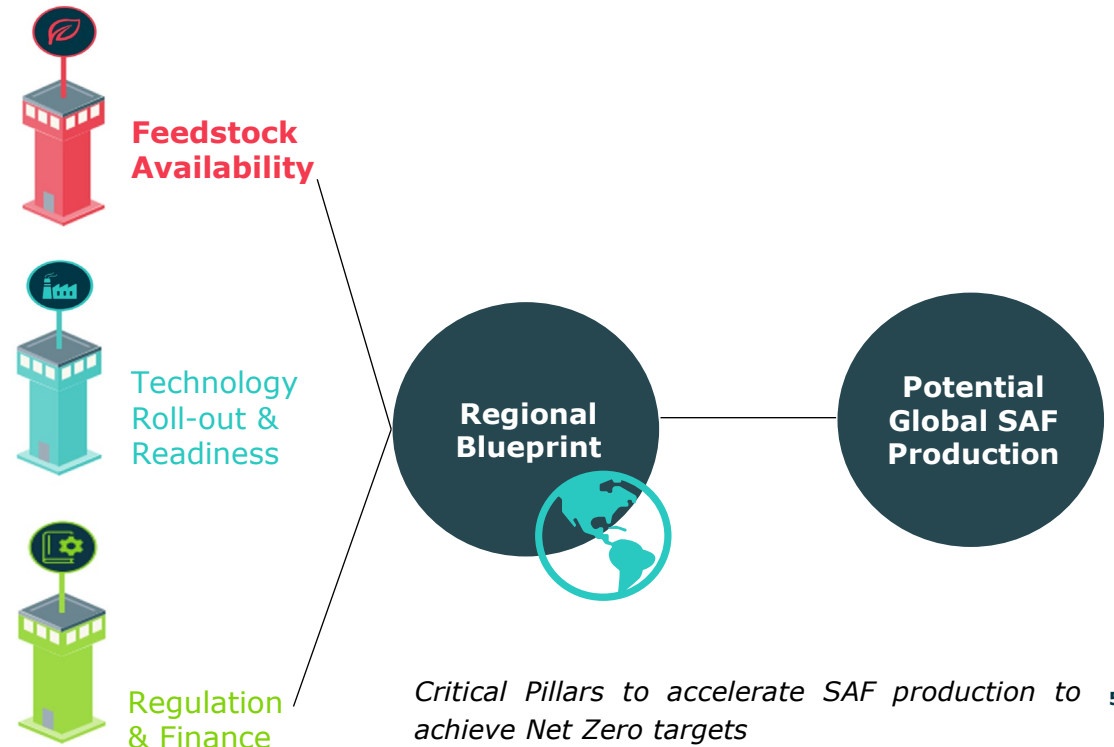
Feedstock Availability

Technology Roll-out & Readiness

Regulation & Finance

Regional Blueprint

Potential Global SAF Production

*Critical Pillars to accelerate SAF production to achieve Net Zero targets*

5